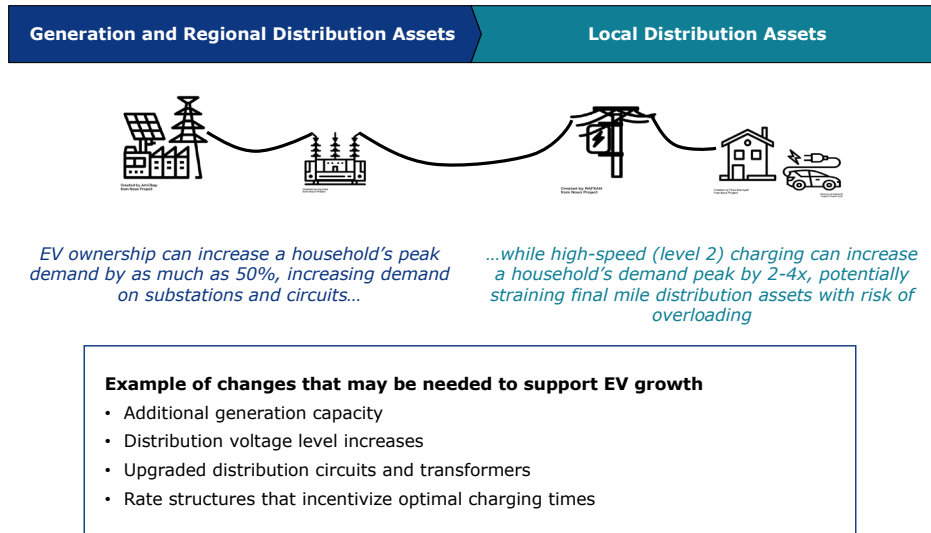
Generation and Regional Distribution Assets

Local Distribution Assets

Created by AmiDay from Noun Project

Created by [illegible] from Noun Project

Created by PAPSAN from Noun Project

Created by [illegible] from Noun Project

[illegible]

EV ownership can increase a household's peak demand by as much as 50%, increasing demand on substations and circuits…

…while high-speed (level 2) charging can increase a household's demand peak by 2-4x, potentially straining final mile distribution assets with risk of overloading

Example of changes that may be needed to support EV growth

• Additional generation capacity
• Distribution voltage level increases
• Upgraded distribution circuits and transformers
• Rate structures that incentivize optimal charging times